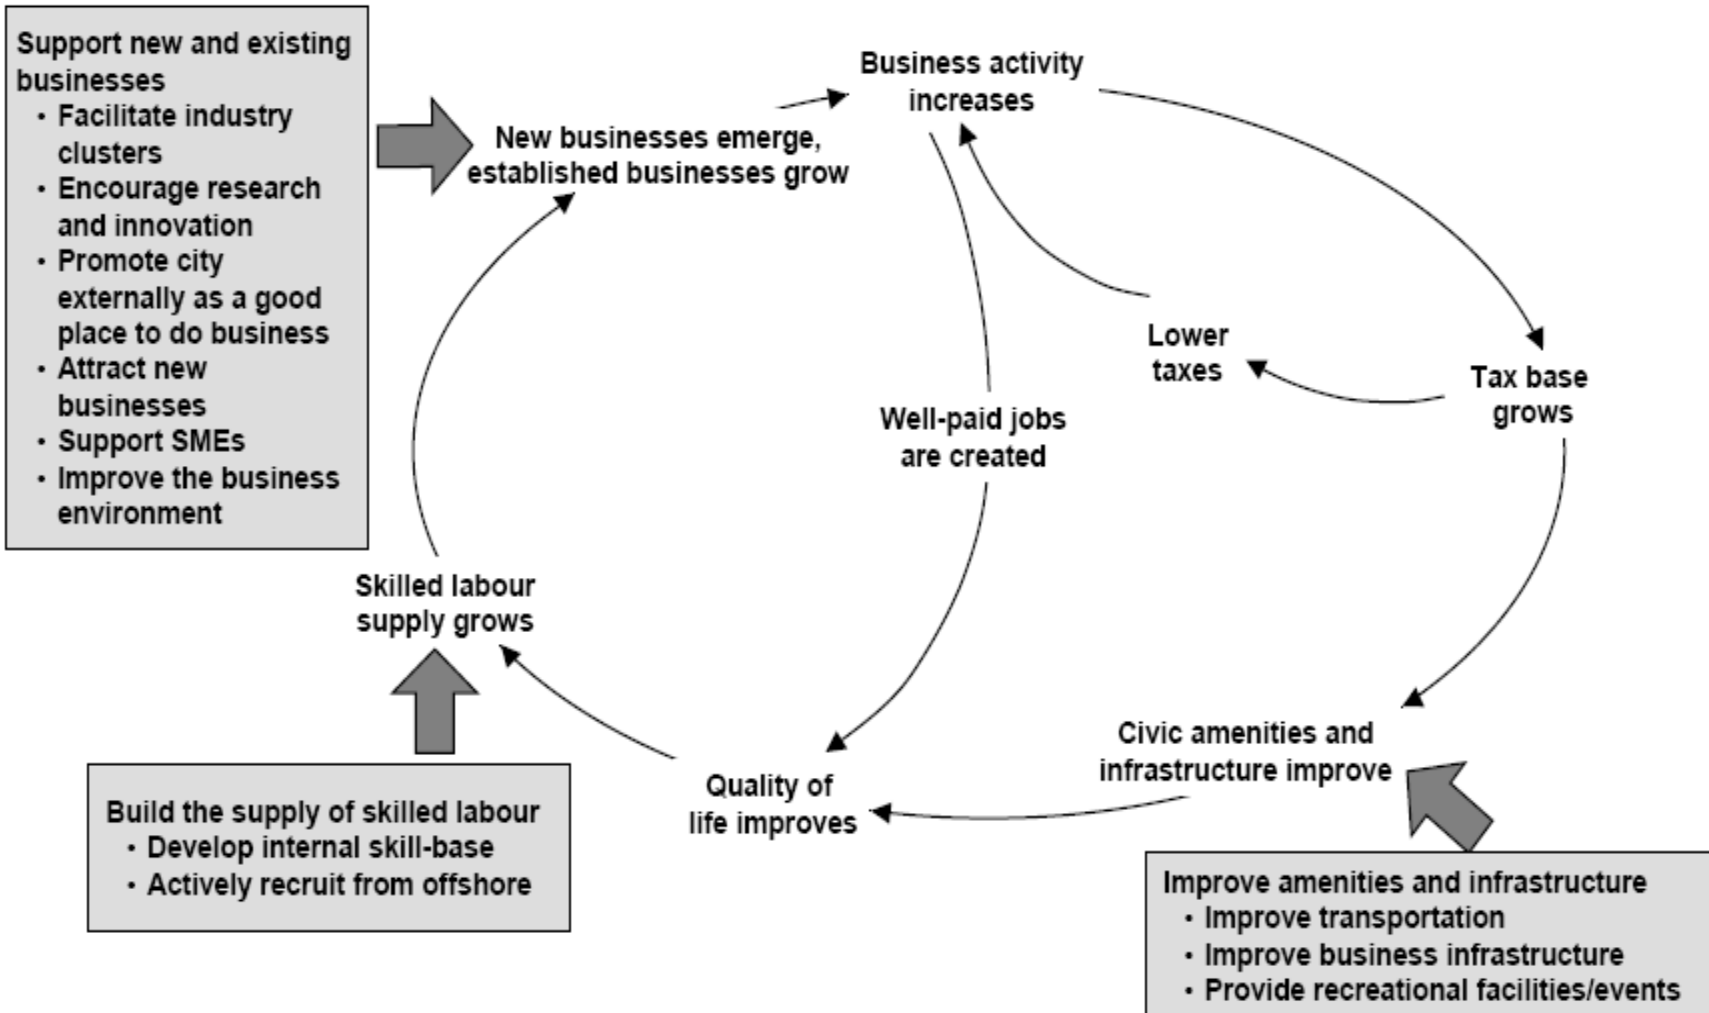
Support new and existing businesses
• Facilitate industry clusters
• Encourage research and innovation
• Promote city externally as a good place to do business
• Attract new businesses
• Support SMEs
• Improve the business environment

New businesses emerge, established businesses grow

Business activity increases

Lower taxes

Tax base grows

Well-paid jobs are created

Skilled labour supply grows

Civic amenities and infrastructure improve

Quality of life improves

Build the supply of skilled labour
• Develop internal skill-base
• Actively recruit from offshore

Improve amenities and infrastructure
• Improve transportation
• Improve business infrastructure
• Provide recreational facilities/events